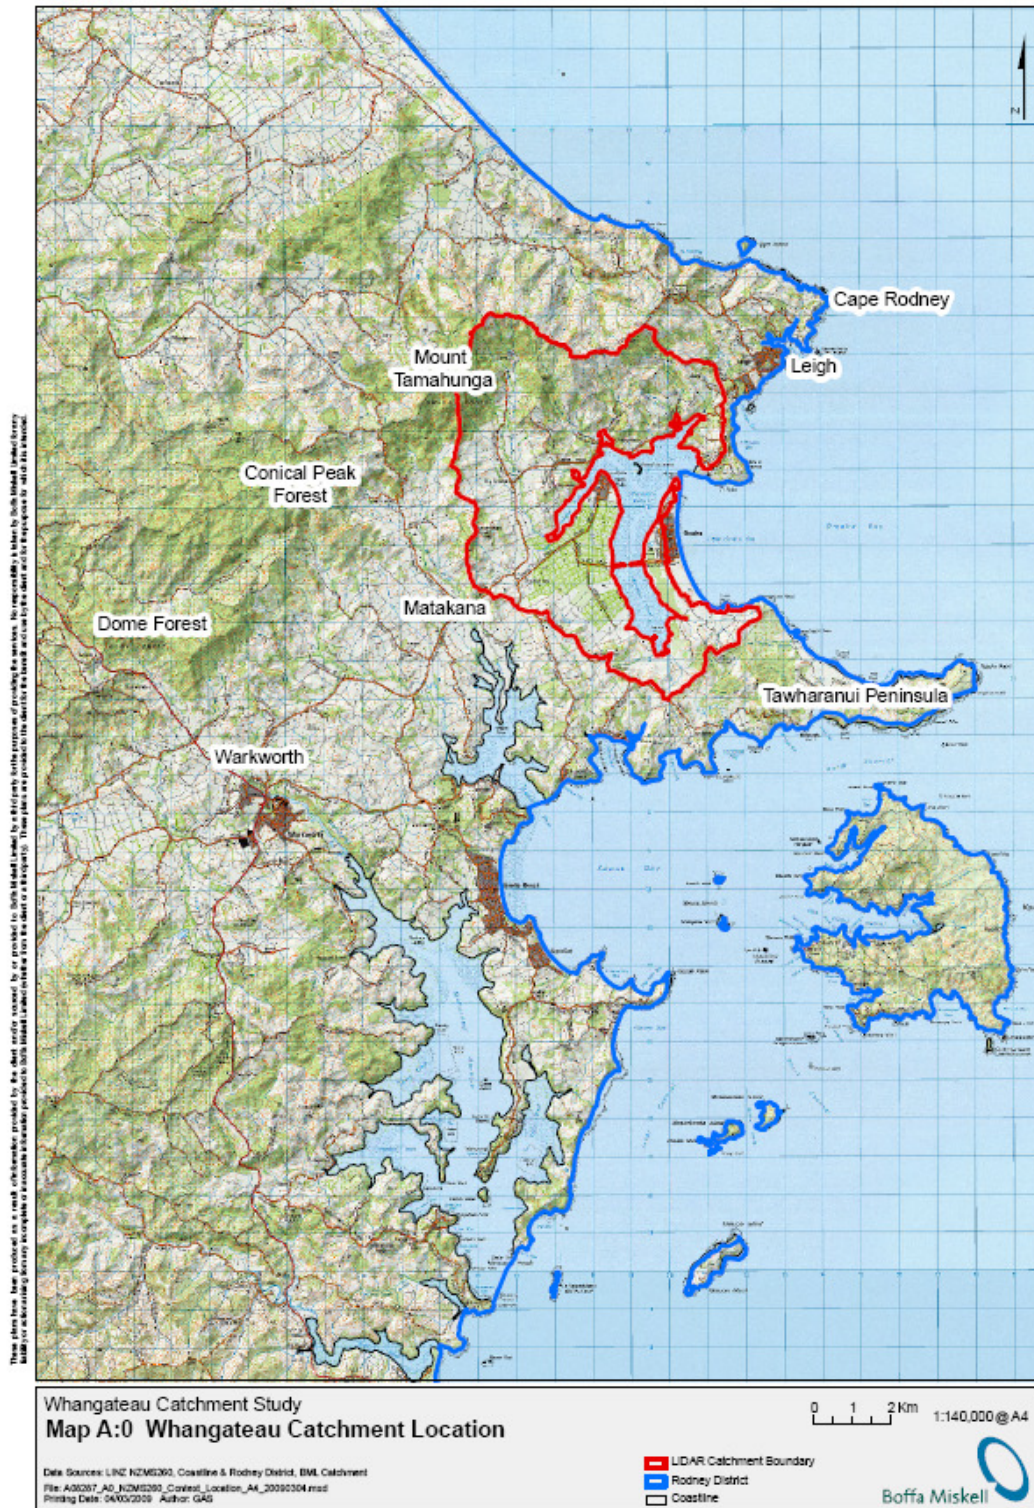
N

Cape Rodney

Leigh

Mount Tamahunga

Conical Peak Forest

Dome Forest

Matakana

Tawharanui Peninsula

Warkworth

These plans have been produced as a result of information provided by the client and/or sourced by or provided to Boffa Miskell Limited by a third party for the purposes of providing the services. No responsibility is taken by Boffa Miskell Limited for any liability or action arising from any incomplete or inaccurate information provided to Boffa Miskell Limited (whether from the client or a third party). These plans are provided to the client for the benefit and use by the client and for the purpose for which it is intended.

Whangateau Catchment Study
Map A:0 Whangateau Catchment Location

0 1 2 Km
1:140,000 @ A4

Data Sources: LINZ NZMS260, Coastline & Rodney District, BML Catchment
File: A06267_A0_NZMS260_Context_Location_A4_20090304.mxd
Printing Date: 04/03/2009 Author: GAG

LIDAR Catchment Boundary
Rodney District
Coastline

Boffa Miskell